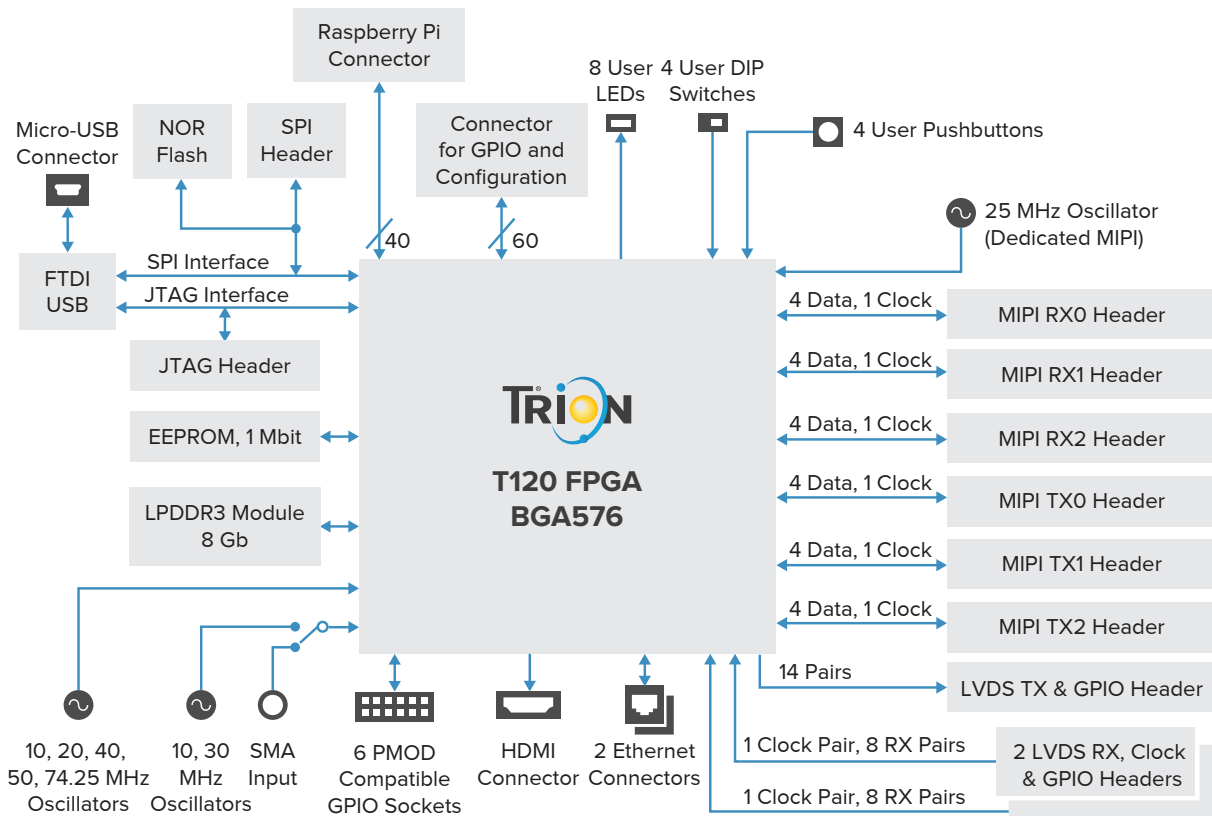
Raspberry Pi Connector

8 User LEDs

4 User DIP Switches

Micro-USB Connector

NOR Flash

SPI Header

Connector for GPIO and Configuration

4 User Pushbuttons

25 MHz Oscillator (Dedicated MIPI)

40

60

FTDI USB

SPI Interface

JTAG Interface

JTAG Header

EEPROM, 1 Mbit

LPDDR3 Module 8 Gb

TRION

T120 FPGA BGA576

4 Data, 1 Clock

MIPI RX0 Header

4 Data, 1 Clock

MIPI RX1 Header

4 Data, 1 Clock

MIPI RX2 Header

4 Data, 1 Clock

MIPI TX0 Header

4 Data, 1 Clock

MIPI TX1 Header

4 Data, 1 Clock

MIPI TX2 Header

14 Pairs

LVDS TX & GPIO Header

1 Clock Pair, 8 RX Pairs

2 LVDS RX, Clock & GPIO Headers

1 Clock Pair, 8 RX Pairs

10, 20, 40, 50, 74.25 MHz Oscillators

10, 30 MHz Oscillators

SMA Input

6 PMOD Compatible GPIO Sockets

HDMI Connector

2 Ethernet Connectors